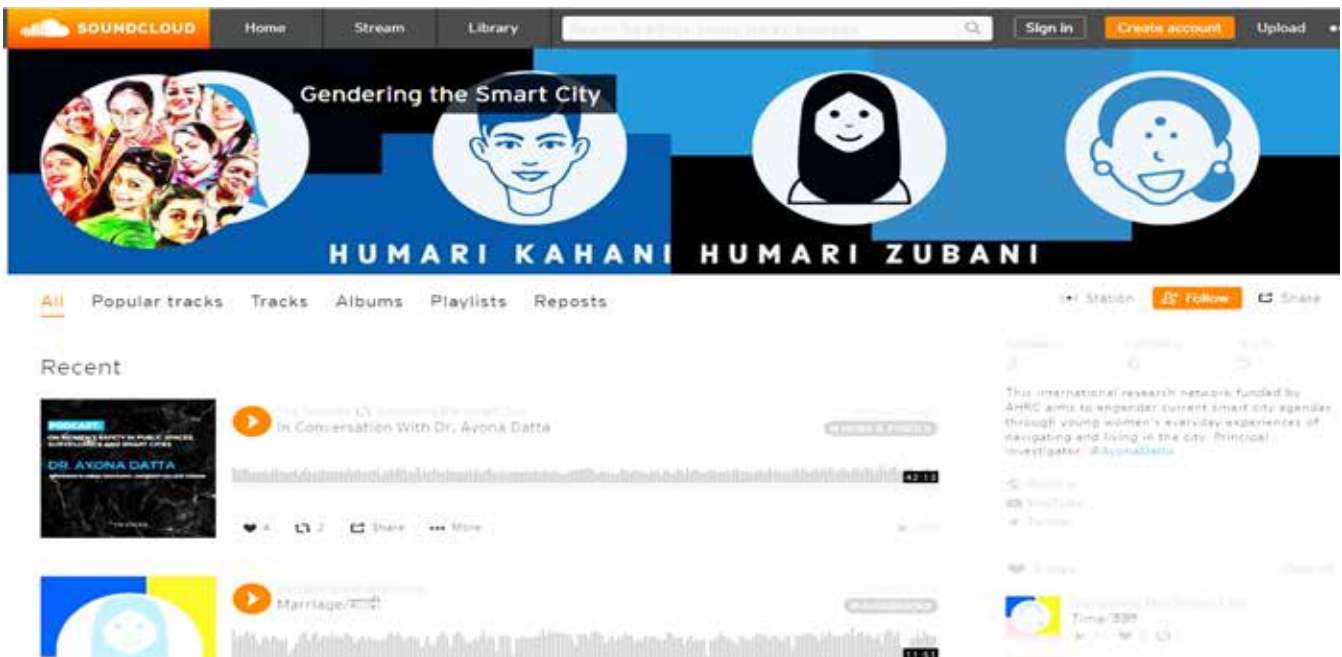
SOUNDCLOUD Home Stream Library Search for artists, bands, tracks, podcasts Sign in Create account Upload

Gendering the Smart City

HUMARI KAHANI HUMARI ZUBANI

All Popular tracks Tracks Albums Playlists Reposts

Station Follow Share

Recent

PODCAST: ON WOMEN'S SAFETY IN PUBLIC SPACES, SURVEILLANCE AND SMART CITIES
DR. AYONA DATTA

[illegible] Gendering the Smart City
In Conversation With Dr. Ayona Datta
42:12

4 2 Share More

This international research network funded by AHRC aims to engender current smart city agendas through young women's everyday experiences of navigating and living in the city. Principal Investigator: @AyonaDatta

Website
YouTube
Twitter

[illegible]
Marriage/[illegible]
11:01

Gendering the Smart City
Time/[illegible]